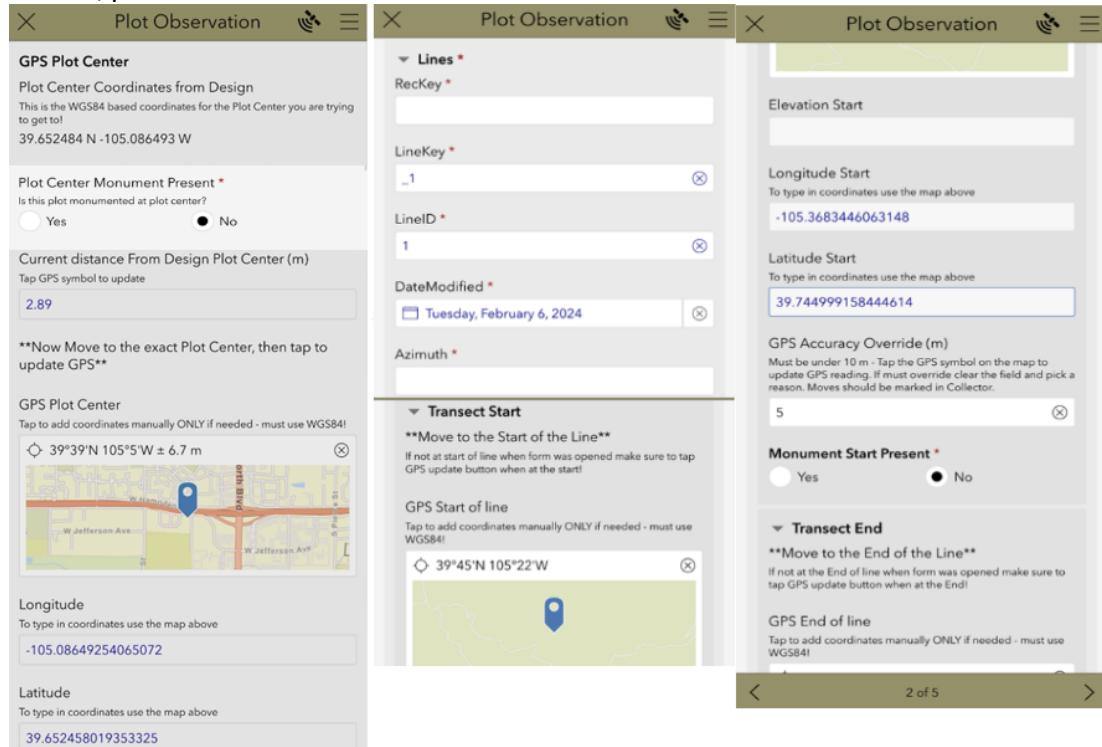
Plot Observation

GPS Plot Center

Plot Center Coordinates from Design

This is the WGS84 based coordinates for the Plot Center you are trying to get to!

39.652484 N -105.086493 W

Plot Center Monument Present *

Is this plot monumented at plot center?

Yes

No

Current distance From Design Plot Center (m)

Tap GPS symbol to update

2.89

**Now Move to the exact Plot Center, then tap to update GPS**

GPS Plot Center

Tap to add coordinates manually ONLY if needed - must use WGS84!

39°39'N 105°5'W ± 6.7 m

W Hampden

W Jefferson Ave

W Jefferson Ave

Longitude

To type in coordinates use the map above

-105.08649254065072

Latitude

To type in coordinates use the map above

39.652458019353325

Plot Observation

Lines *

RecKey *

LineKey *

_1

LineID *

1

DateModified *

Tuesday, February 6, 2024

Azimuth *

Transect Start

**Move to the Start of the Line**

If not at start of line when form was opened make sure to tap GPS update button when at the start!

GPS Start of line

Tap to add coordinates manually ONLY if needed - must use WGS84!

39°45'N 105°22'W

Plot Observation

Elevation Start

Longitude Start

To type in coordinates use the map above

-105.3683446063148

Latitude Start

To type in coordinates use the map above

39.744999158444614

GPS Accuracy Override (m)

Must be under 10 m - Tap the GPS symbol on the map to update GPS reading. If must override clear the field and pick a reason. Moves should be marked in Collector.

5

Monument Start Present *

Yes

No

Transect End

**Move to the End of the Line**

If not at the End of line when form was opened make sure to tap GPS update button when at the End!

GPS End of line

Tap to add coordinates manually ONLY if needed - must use WGS84!

2 of 5